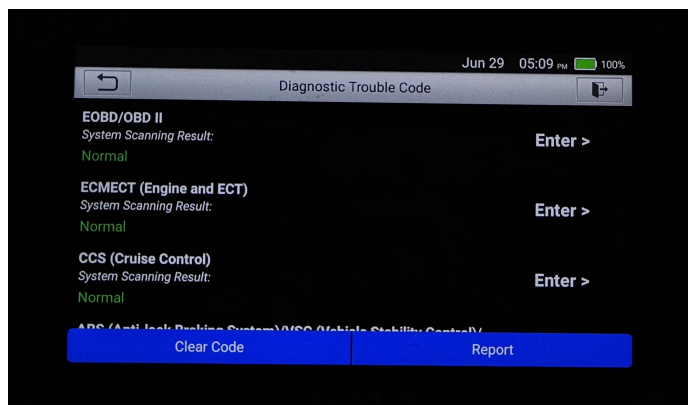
Jun 29 05:09 PM 100%

Diagnostic Trouble Code

EOBD/OBD II
System Scanning Result:
Normal
Enter >

ECMECT (Engine and ECT)
System Scanning Result:
Normal
Enter >

CCS (Cruise Control)
System Scanning Result:
Normal
Enter >

ABS (Anti-lock Braking System)/VSC (Vehicle Stability Control)/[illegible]

Clear Code
Report